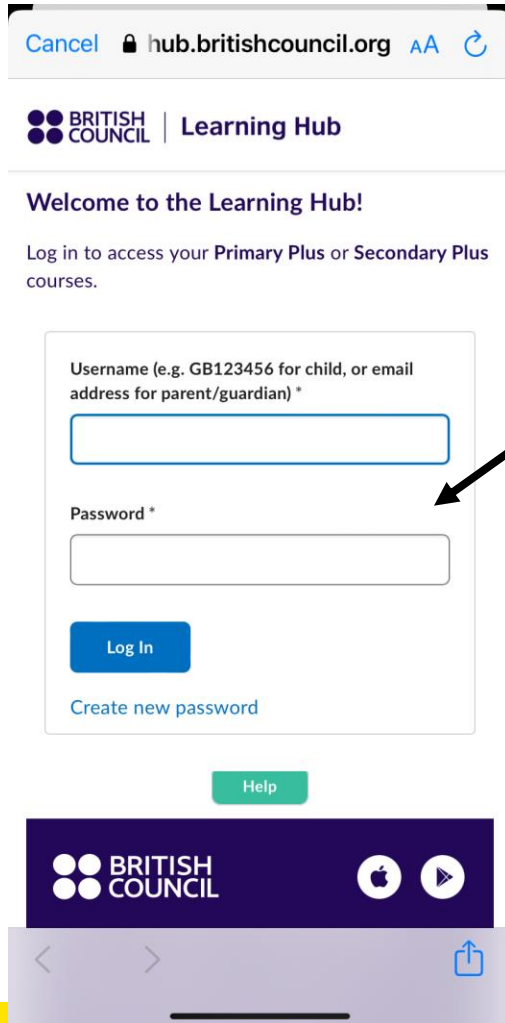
Cancel hub.britishcouncil.org AA

BRITISH COUNCIL | Learning Hub

Welcome to the Learning Hub!

Log in to access your Primary Plus or Secondary Plus courses.

Username (e.g. GB123456 for child, or email address for parent/guardian) *

Password *

Log In

Create new password

Help

BRITISH COUNCIL